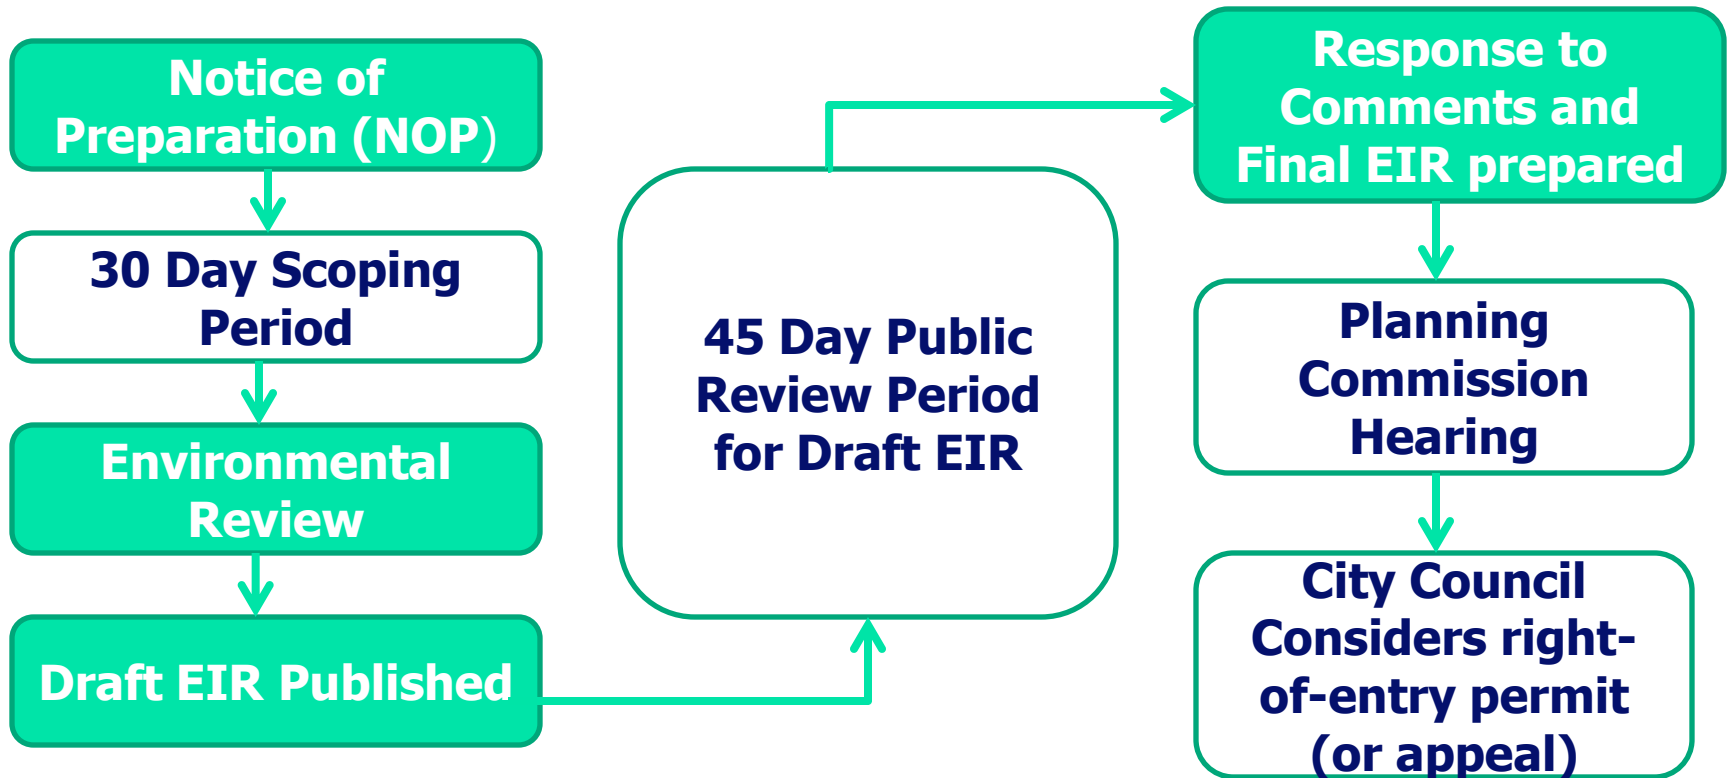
Notice of Preparation (NOP)

30 Day Scoping Period

Environmental Review

Draft EIR Published

45 Day Public Review Period for Draft EIR

Response to Comments and Final EIR prepared

Planning Commission Hearing

City Council Considers right-of-entry permit (or appeal)